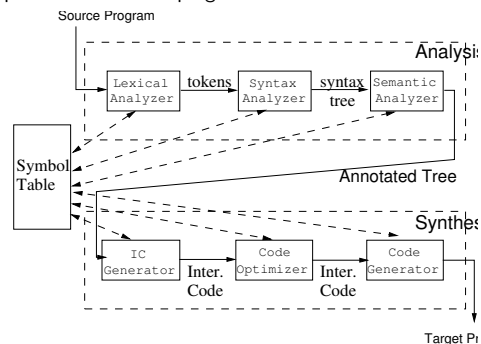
Source Program

Analysi

Lexical Analyzer

tokens

Syntax Analyzer

syntax tree

Semantic Analyzer

Symbol Table

Annotated Tree

Synthes

IC Generator

Inter. Code

Code Optimizer

Inter. Code

Code Generator

Target Pr